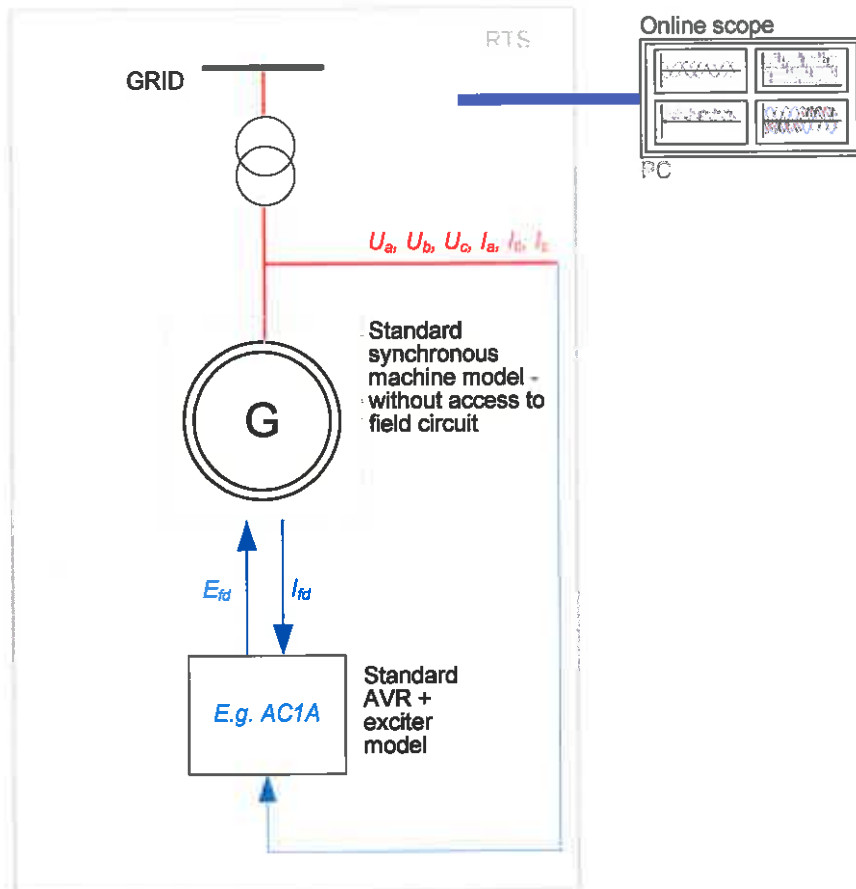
Online scope

RTS

GRID

PC

$U_a$, $U_b$, $U_c$, $I_a$, $I_b$, $I_c$

Standard synchronous machine model - without access to field circuit

G

$E_{fd}$

$I_{fd}$

E.g. AC1A

Standard AVR + exciter model